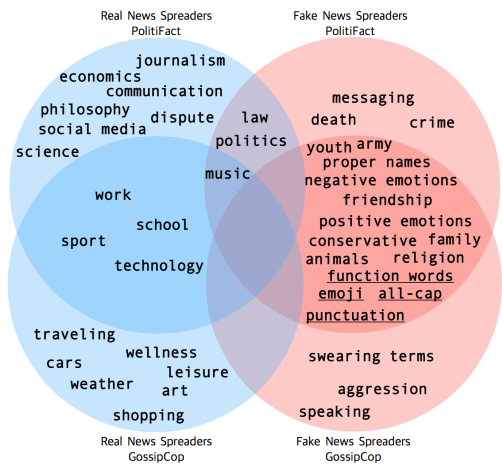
Real News Spreaders
PolitiFact

Fake News Spreaders
PolitiFact

journalism
economics
communication
philosophy
dispute
social media
science

law
politics
music

messaging
death
crime
youth
army
proper names
negative emotions
friendship
positive emotions
conservative
family
animals
religion
function words
emoji
all-cap
punctuation

work
school
sport
technology

traveling
wellness
cars
leisure
weather
art
shopping

swearing terms
aggression
speaking

Real News Spreaders
GossipCop

Fake News Spreaders
GossipCop